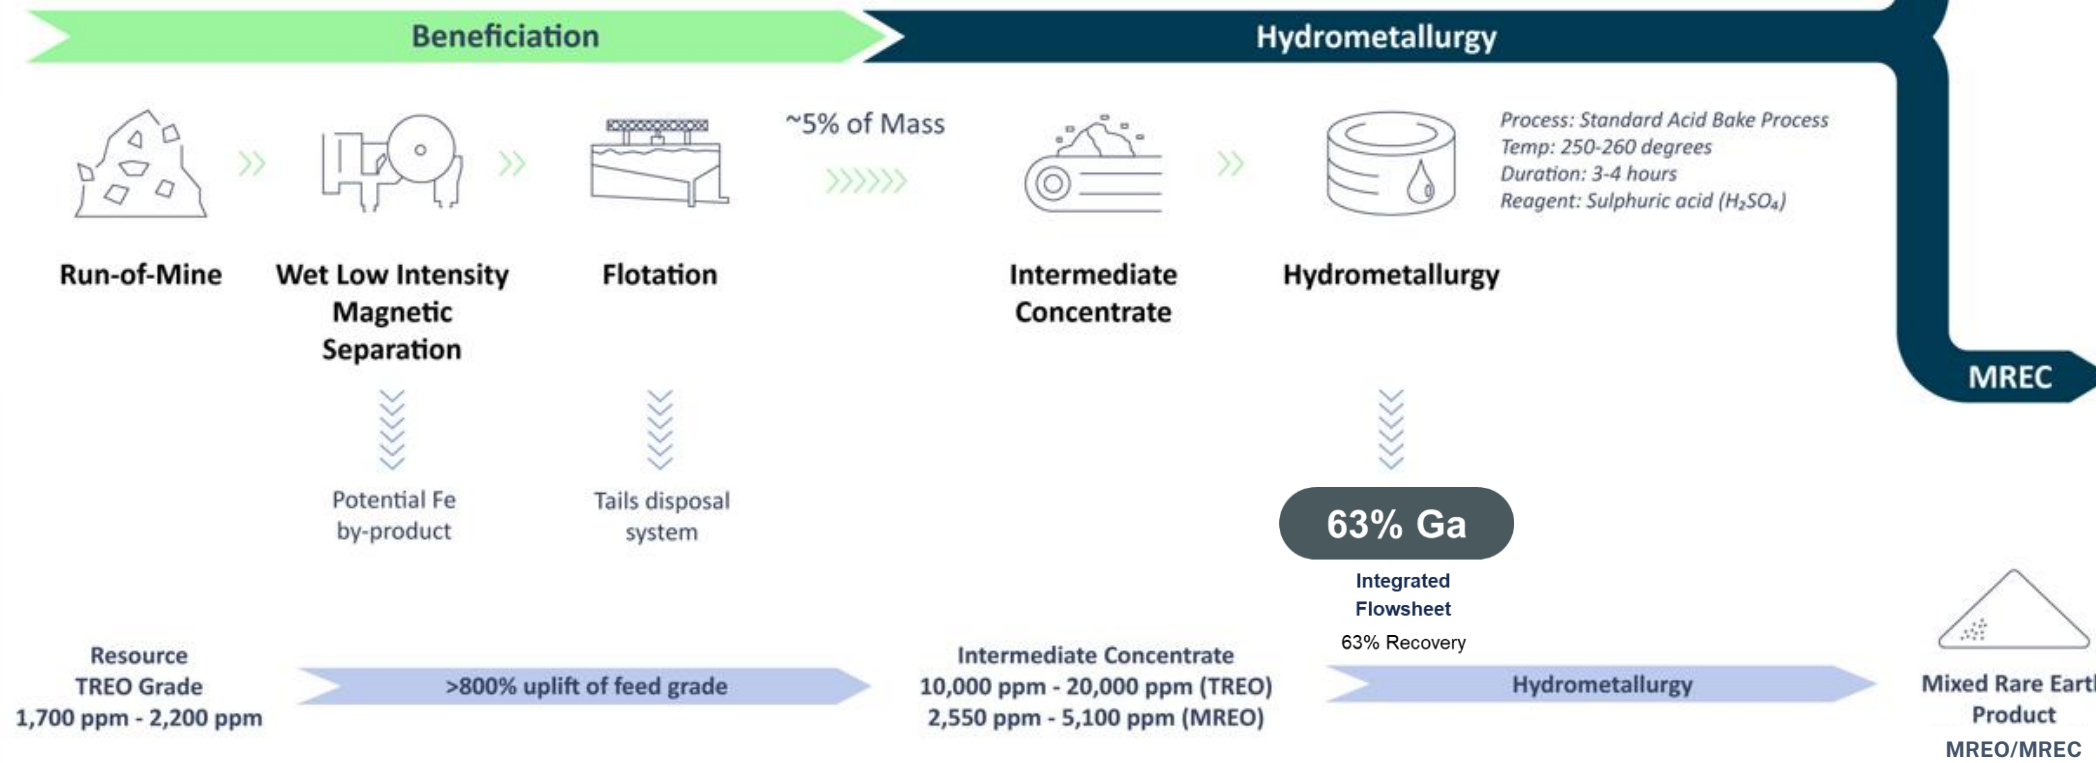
Beneficiation

Hydrometallurgy

~5% of Mass

Process: Standard Acid Bake Process
Temp: 250-260 degrees
Duration: 3-4 hours
Reagent: Sulphuric acid ($H_2SO_4$)

Run-of-Mine

Wet Low Intensity Magnetic Separation

Flotation

Intermediate Concentrate

Hydrometallurgy

MREC

Potential Fe by-product

Tails disposal system

63% Ga

Integrated Flowsheet

63% Recovery

Resource TREO Grade 1,700 ppm - 2,200 ppm

>800% uplift of feed grade

Intermediate Concentrate 10,000 ppm - 20,000 ppm (TREO) 2,550 ppm - 5,100 ppm (MREO)

Hydrometallurgy

Mixed Rare Eart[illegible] Product

MREO/MREC